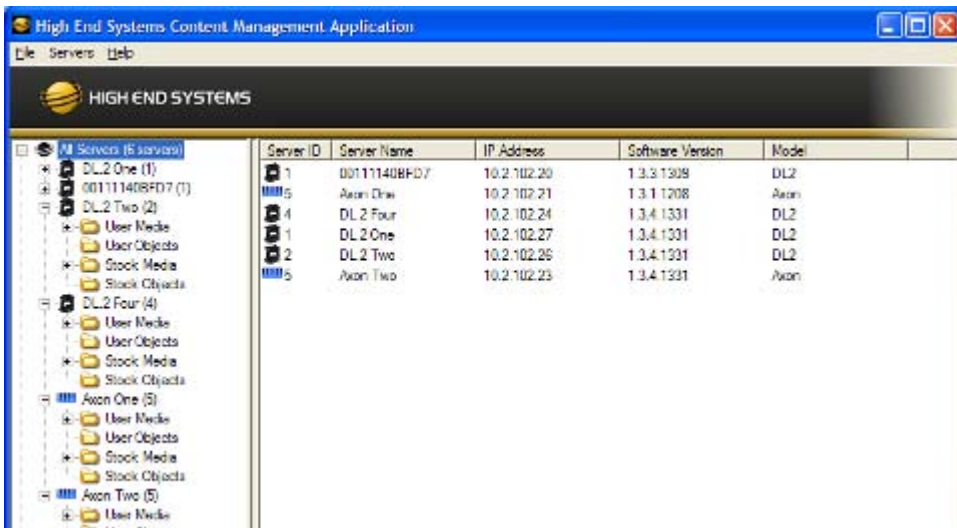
High End Systems Content Management Application

File Servers Help

HIGH END SYSTEMS

All Servers (6 servers)
DL.2 One (1)
00111140BFD7 (1)
DL.2 Two (2)
User Media
User Objects
Stock Media
Stock Objects
DL.2 Four (4)
User Media
User Objects
Stock Media
Stock Objects
Axon One (5)
User Media
User Objects
Stock Media
Stock Objects
Axon Two (5)
User Media

| Server ID | Server Name | IP Address | Software Version | Model |
|---|---|---|---|---|
| 1 | 00111140BFD7 | 10.2.102.20 | 1.3.3.1309 | DL2 |
| 5 | Axon One | 10.2.102.21 | 1.3.1.1208 | Axon |
| 4 | DL 2 Four | 10.2.102.24 | 1.3.4.1331 | DL2 |
| 1 | DL 2 One | 10.2.102.27 | 1.3.4.1331 | DL2 |
| 2 | DL 2 Two | 10.2.102.26 | 1.3.4.1331 | DL2 |
| 5 | Axon Two | 10.2.102.23 | 1.3.4.1331 | Axon |